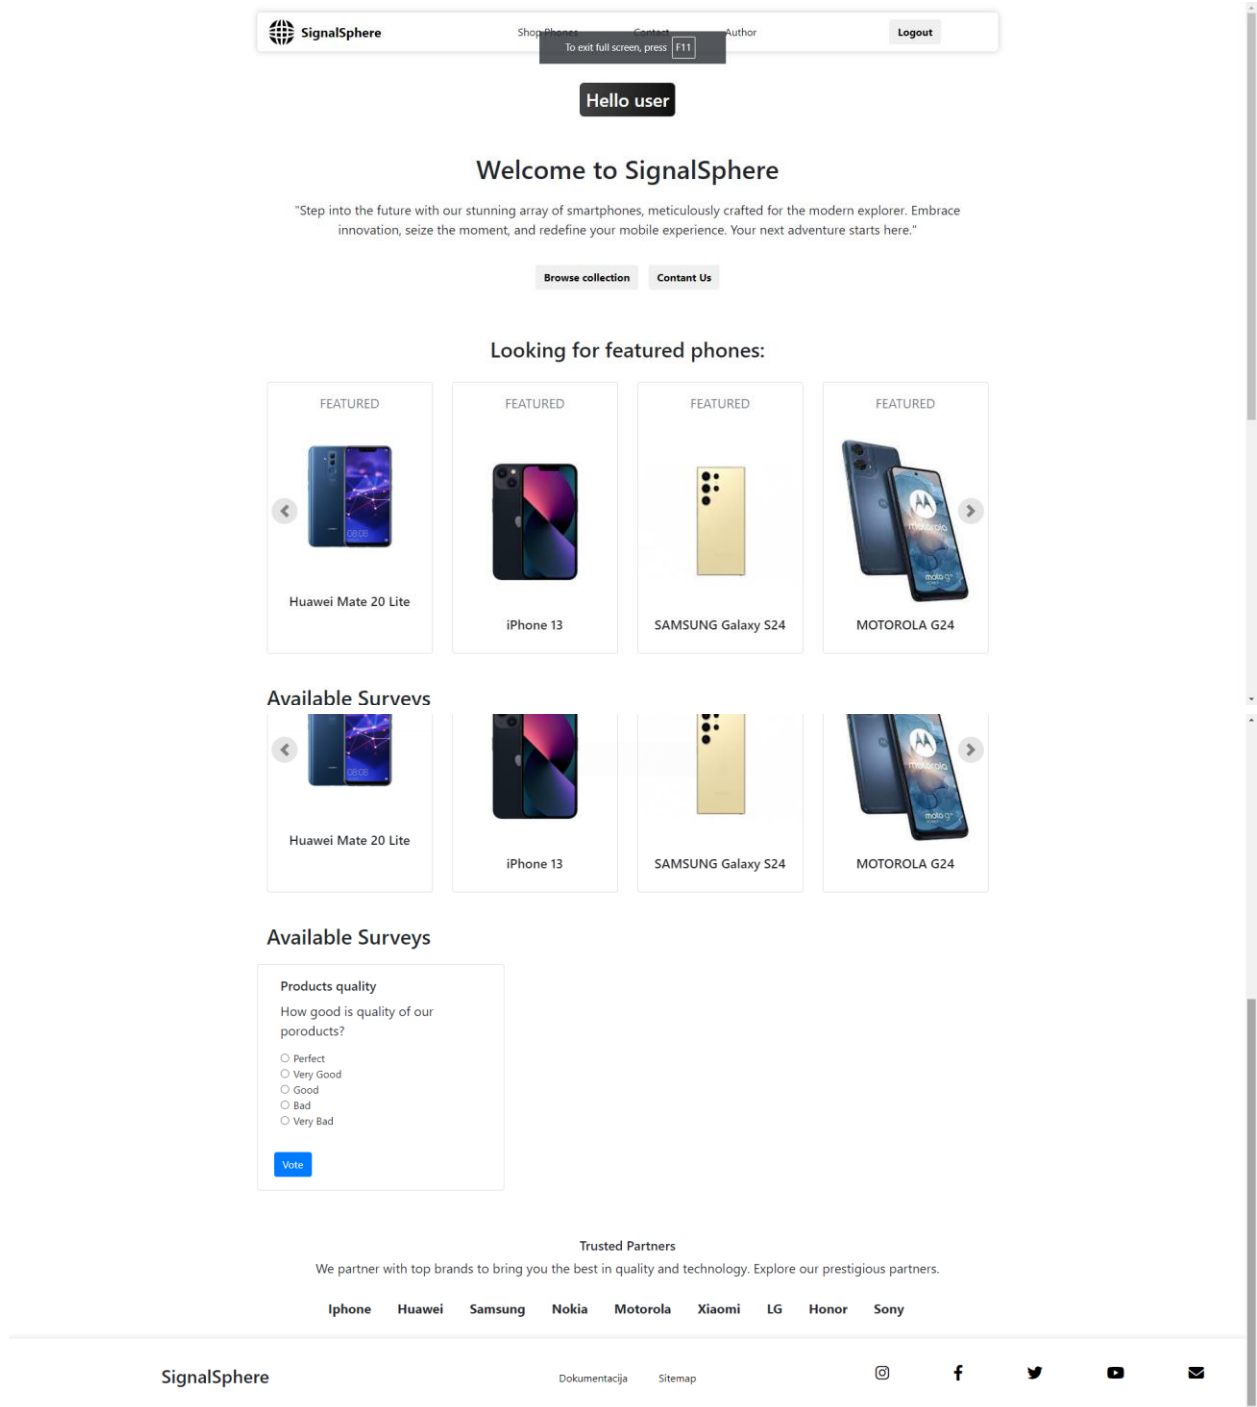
SignalSphere

Shop Phones Contact Author

To exit full screen, press F11

Logout

Hello user

Welcome to SignalSphere

"Step into the future with our stunning array of smartphones, meticulously crafted for the modern explorer. Embrace innovation, seize the moment, and redefine your mobile experience. Your next adventure starts here."

Browse collection Contant Us

Looking for featured phones:

FEATURED

Huawei Mate 20 Lite

FEATURED

iPhone 13

FEATURED

SAMSUNG Galaxy S24

FEATURED

MOTOROLA G24

Available Surveys

Huawei Mate 20 Lite

iPhone 13

SAMSUNG Galaxy S24

MOTOROLA G24

Available Surveys

Products quality

How good is quality of our poroducts?

Perfect
Very Good
Good
Bad
Very Bad

Vote

Trusted Partners

We partner with top brands to bring you the best in quality and technology. Explore our prestigious partners.

Iphone Huawei Samsung Nokia Motorola Xiaomi LG Honor Sony

SignalSphere

Dokumentacija Sitemap